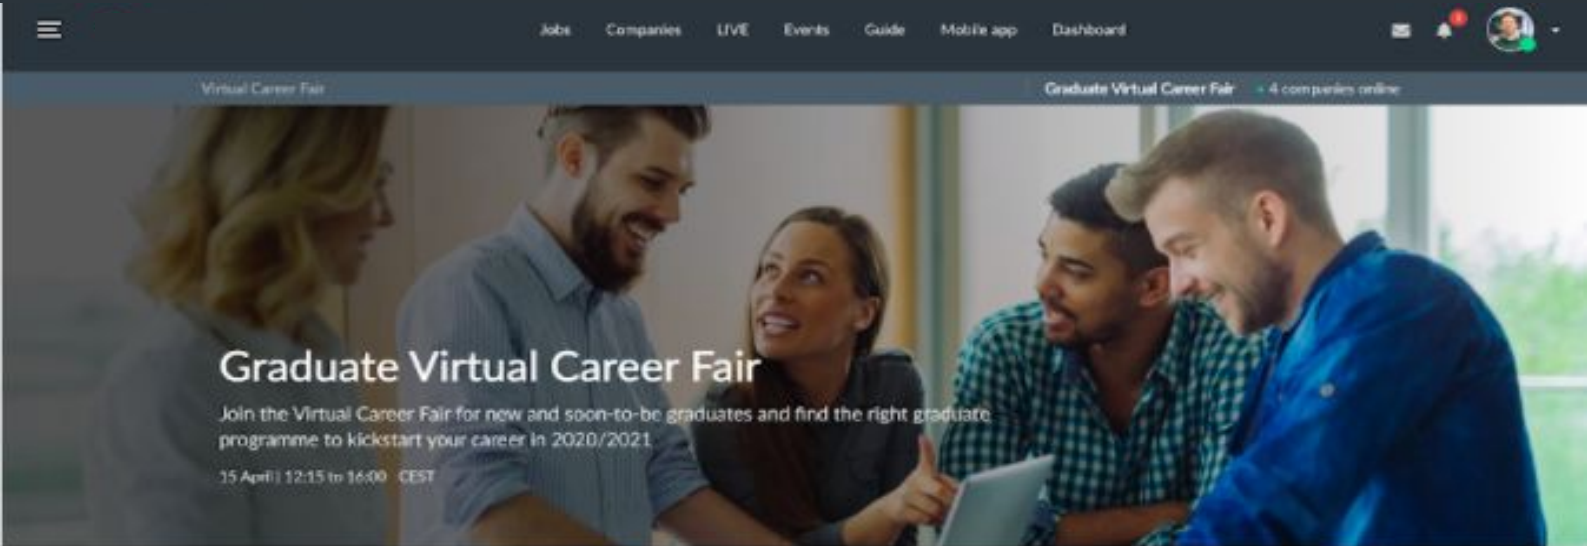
Jobs Companies LIVE Events Guide Mobile app Dashboard

Virtual Career Fair

Graduate Virtual Career Fair • 4 companies online

Graduate Virtual Career Fair

Join the Virtual Career Fair for new and soon-to-be graduates and find the right graduate programme to kickstart your career in 2020/2021

15 April | 12:15 to 16:00 CEST